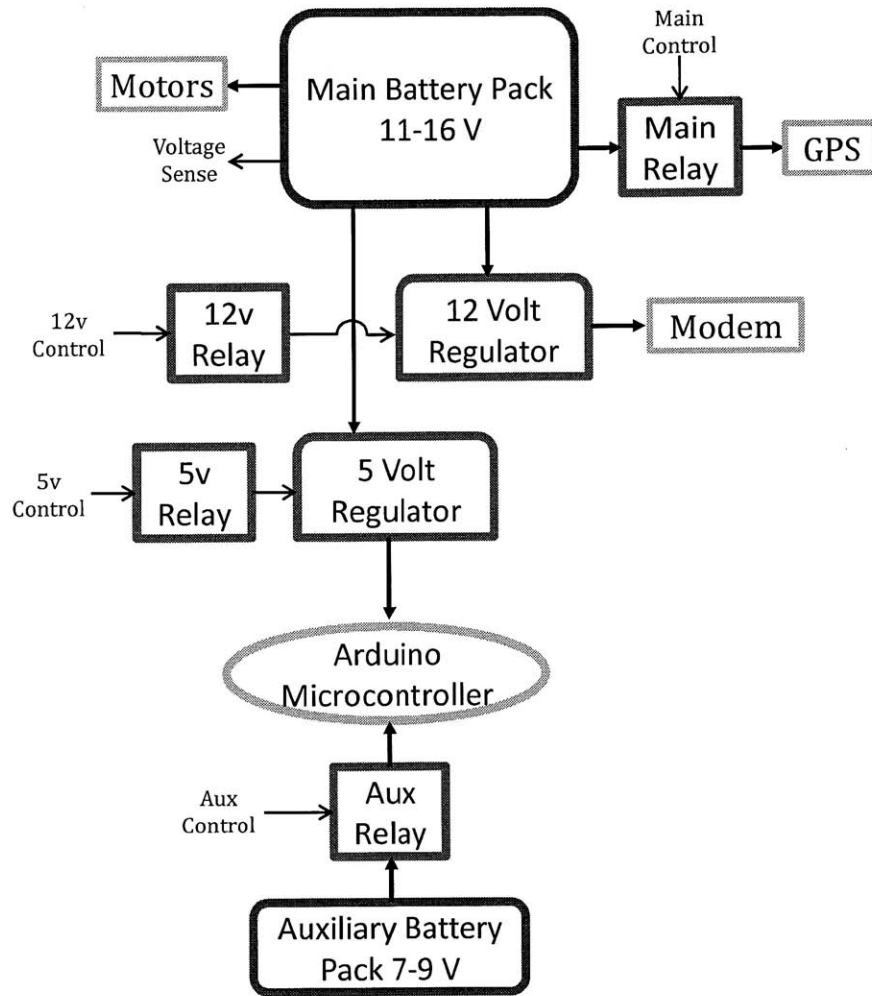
Main Control

Motors

Main Battery Pack 11-16 V

Main Relay

GPS

Voltage Sense

12v Control

12v Relay

12 Volt Regulator

Modem

5v Control

5v Relay

5 Volt Regulator

Arduino Microcontroller

Aux Control

Aux Relay

Auxiliary Battery Pack 7-9 V